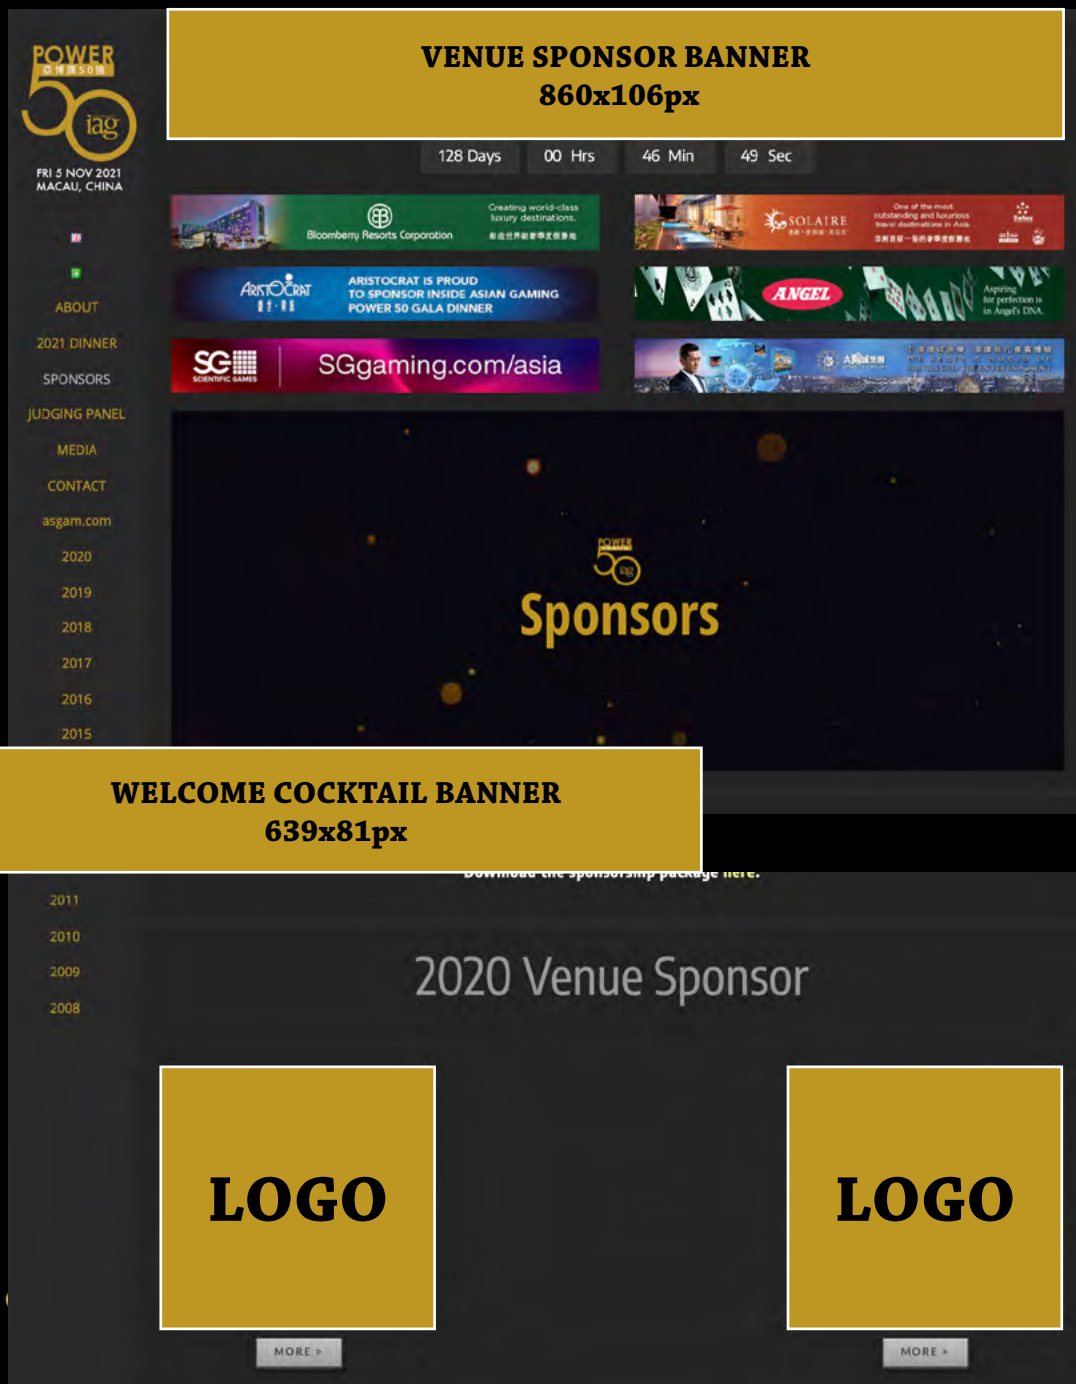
POWER
亞博薈50強
50 iag
FRI 5 NOV 2021
MACAU, CHINA

ABOUT
2021 DINNER
SPONSORS
JUDGING PANEL
MEDIA
CONTACT
asgam.com
2020
2019
2018
2017
2016
2015

VENUE SPONSOR BANNER
860x106px

128 Days 00 Hrs 46 Min 49 Sec

Bloomberry Resorts Corporation
Creating world-class luxury destinations.
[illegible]

SOLAIRE
One of the most outstanding and luxurious travel destinations in Asia
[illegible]

ARISTOCRAT
ARISTOCRAT IS PROUD TO SPONSOR INSIDE ASIAN GAMING POWER 50 GALA DINNER

ANGEL
Aspiring for perfection is in Angel's DNA.

SG SCIENTIFIC GAMES
SGgaming.com/asia

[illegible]

POWER 50 iag
Sponsors

WELCOME COCKTAIL BANNER
639x81px

Download the sponsorship package here.

2011
2010
2009
2008

2020 Venue Sponsor

LOGO
MORE ›

LOGO
MORE ›